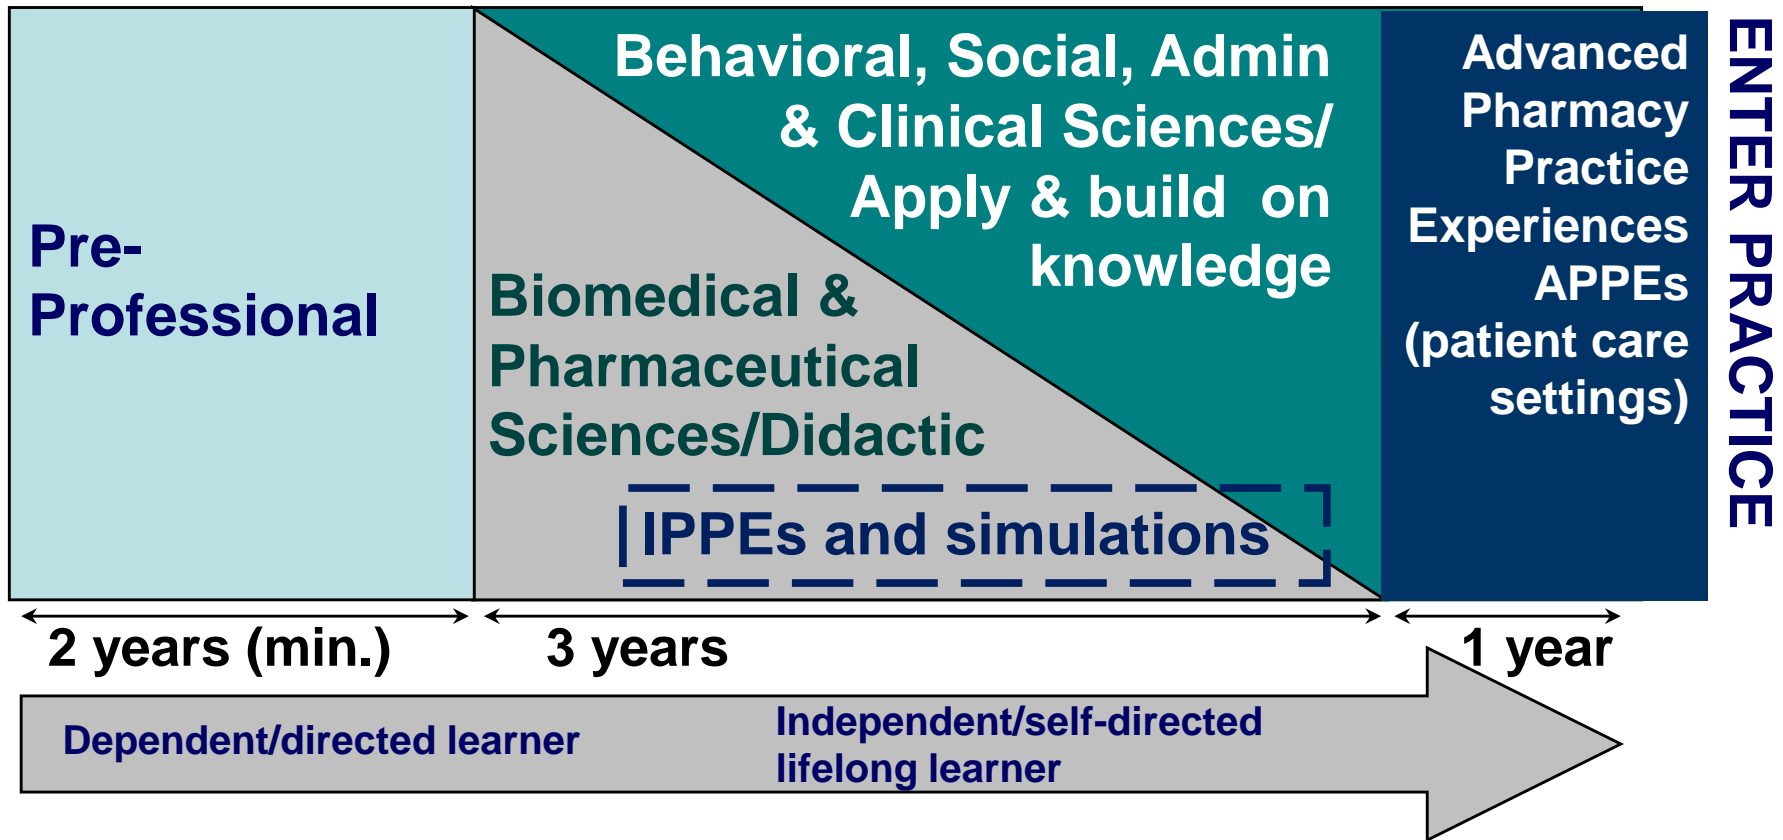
Pre-Professional

Behavioral, Social, Admin & Clinical Sciences/ Apply & build on knowledge

Biomedical & Pharmaceutical Sciences/Didactic

IPPEs and simulations

Advanced Pharmacy Practice Experiences APPEs (patient care settings)

ENTER PRACTICE

2 years (min.)

3 years

1 year

Dependent/directed learner

Independent/self-directed lifelong learner